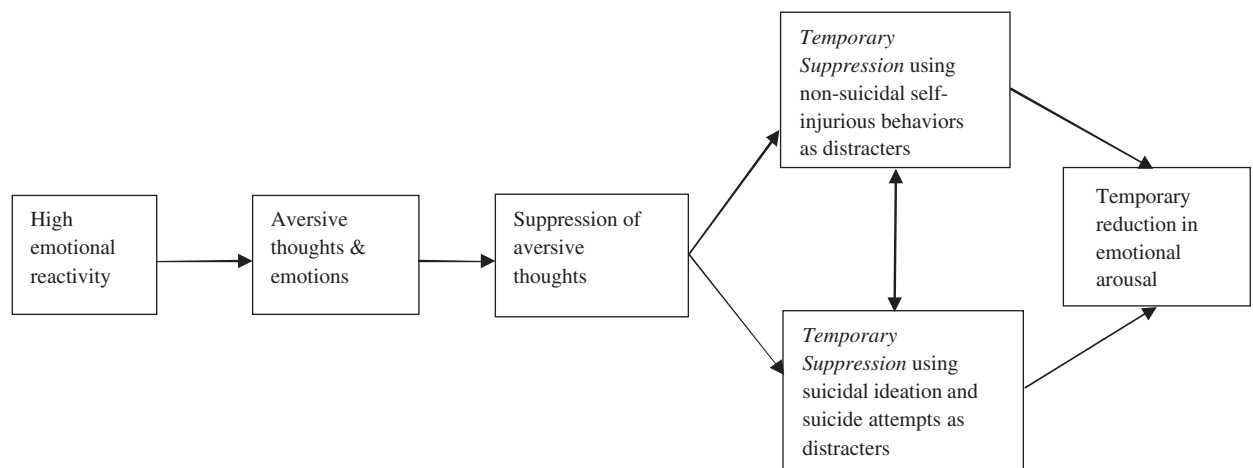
High emotional reactivity

Aversive thoughts & emotions

Suppression of aversive thoughts

*Temporary Suppression* using non-suicidal self-injurious behaviors as distracters

*Temporary Suppression* using suicidal ideation and suicide attempts as distracters

Temporary reduction in emotional arousal